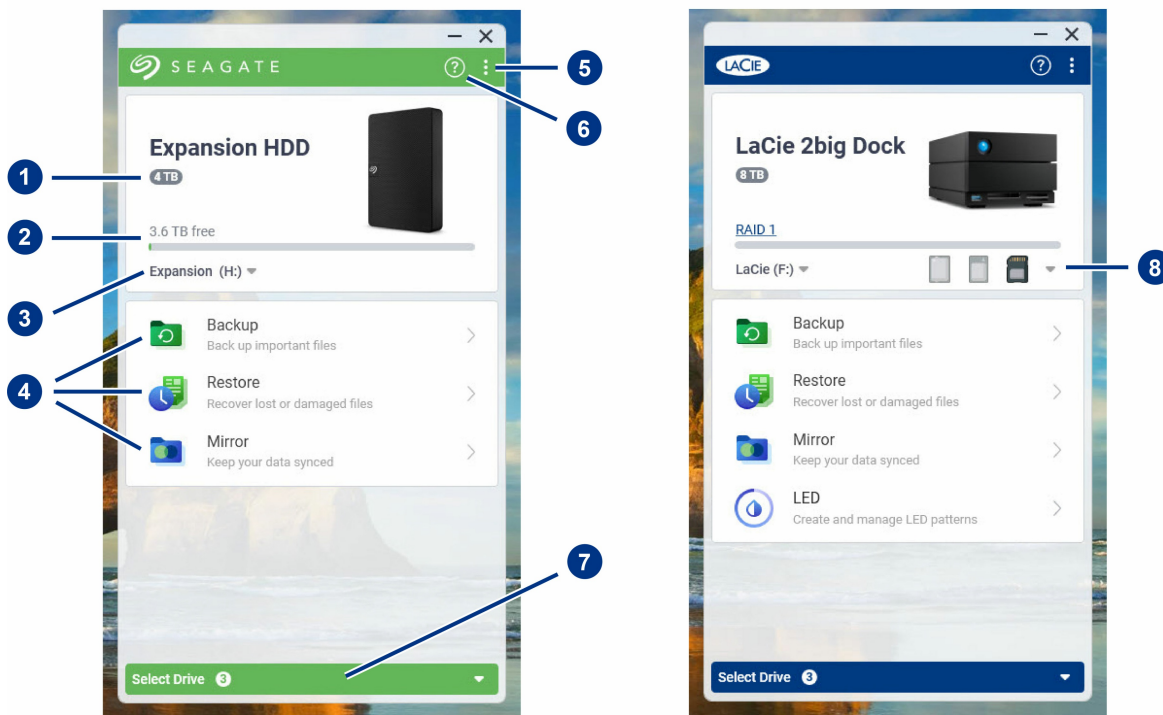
SEAGATE

Expansion HDD
4 TB

3.6 TB free

Expansion (H:)

Backup
Back up important files

Restore
Recover lost or damaged files

Mirror
Keep your data synced

Select Drive 3

1
2
3
4
5
6
7

LaCie

LaCie 2big Dock
8 TB

RAID 1

LaCie (F:)

Backup
Back up important files

Restore
Recover lost or damaged files

Mirror
Keep your data synced

LED
Create and manage LED patterns

Select Drive 3

8